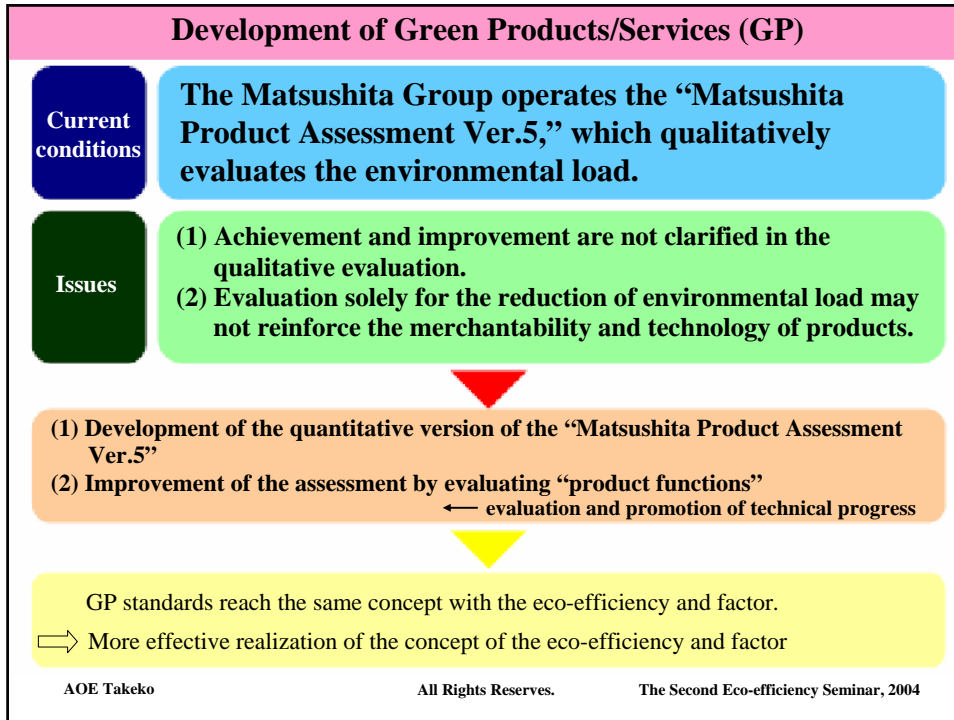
Development of Green Products/Services (GP)

Current conditions

The Matsushita Group operates the "Matsushita Product Assessment Ver.5," which qualitatively evaluates the environmental load.

Issues

(1) Achievement and improvement are not clarified in the qualitative evaluation.
(2) Evaluation solely for the reduction of environmental load may not reinforce the merchantability and technology of products.

(1) Development of the quantitative version of the "Matsushita Product Assessment Ver.5"
(2) Improvement of the assessment by evaluating "product functions"
← evaluation and promotion of technical progress

GP standards reach the same concept with the eco-efficiency and factor.

⇨ More effective realization of the concept of the eco-efficiency and factor

AOE Takeko All Rights Reserves. The Second Eco-efficiency Seminar, 2004